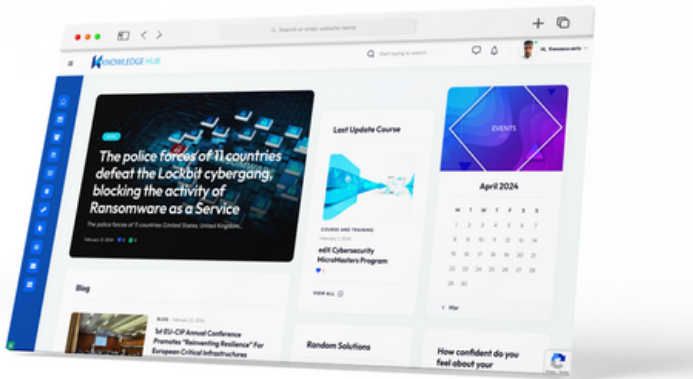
Search or enter website name

KNOWLEDGE HUB

Start typing to search...

Hi, Francesco.aiello

NEWS

The police forces of 11 countries defeat the Lockbit cybergang, blocking the activity of Ransomware as a Service

The police forces of 11 countries (United States, United Kingdom, ...

February 21, 2024

Last Update Course

COURSE AND TRAINING

February 7, 2024

edX Cybersecurity MicroMasters Program

VIEW ALL

EVENTS

April 2024

| S | M | T | W | T | F | S |
|---|---|---|---|---|---|---|
| | 1 | 2 | 3 | 4 | 5 | 6 |
| 7 | 8 | 9 | 10 | 11 | 12 | 13 |
| 14 | 15 | 16 | 17 | 18 | 19 | 20 |
| 21 | 22 | 23 | 24 | 25 | 26 | 27 |
| 28 | 29 | 30 | | | | |

< Mar

Blog

BLOG

February 22, 2024

1st EU-CIP Annual Conference Promotes "Reinventing Resilience" For European Critical Infrastructures

Random Solutions

How confident do you feel about your